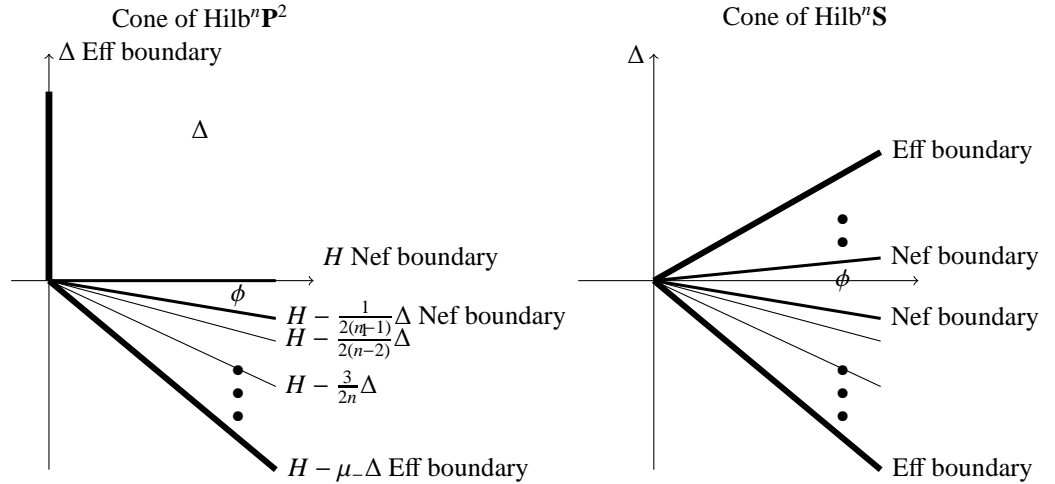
Cone of Hilb$^n\mathbf{P}^2$

$\Delta$ Eff boundary

$\Delta$

$H$ Nef boundary

$\phi$

$H - \frac{1}{2(n-1)}\Delta$ Nef boundary

$H - \frac{1}{2(n-2)}\Delta$

$H - \frac{3}{2n}\Delta$

$H - \mu_{-}\Delta$ Eff boundary

Cone of Hilb$^n\mathbf{S}$

$\Delta$

Eff boundary

Nef boundary

$\phi$

Nef boundary

Eff boundary